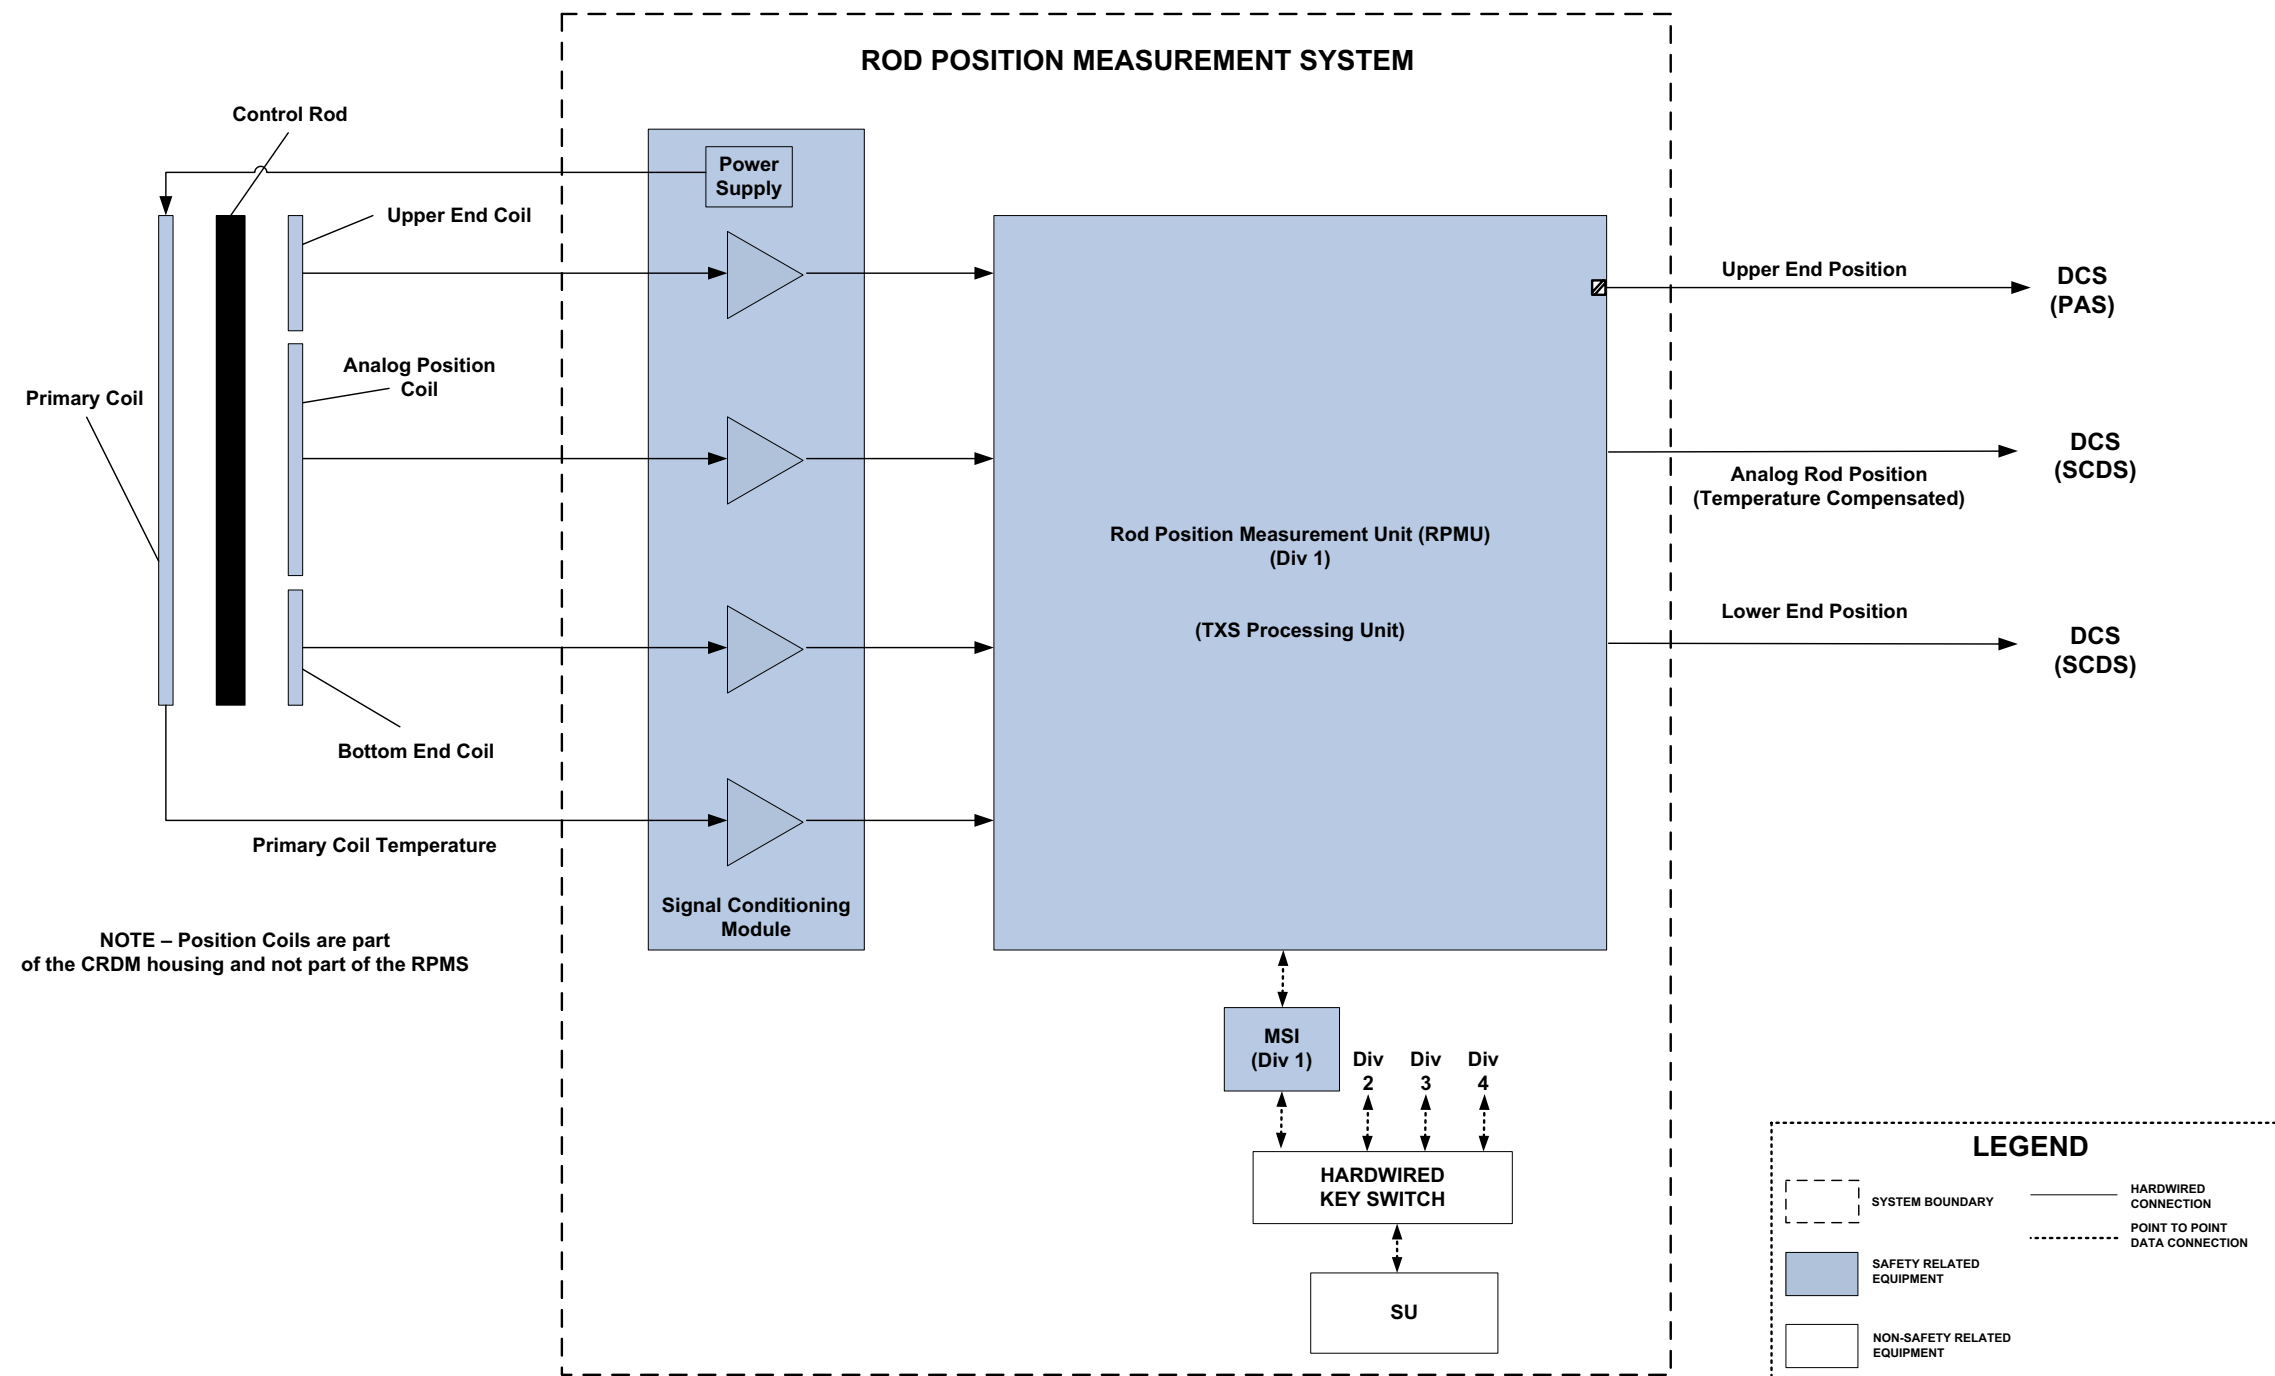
ROD POSITION MEASUREMENT SYSTEM

Control Rod

Power Supply

Upper End Coil

Analog Position Coil

Primary Coil

Bottom End Coil

Primary Coil Temperature

Signal Conditioning Module

Rod Position Measurement Unit (RPMU) (Div 1)

(TXS Processing Unit)

Upper End Position

DCS (PAS)

DCS (SCDS)

Analog Rod Position (Temperature Compensated)

Lower End Position

DCS (SCDS)

NOTE – Position Coils are part of the CRDM housing and not part of the RPMS

MSI (Div 1)

Div 2

Div 3

Div 4

HARDWIRED KEY SWITCH

SU

LEGEND

SYSTEM BOUNDARY

HARDWIRED CONNECTION

POINT TO POINT DATA CONNECTION

SAFETY RELATED EQUIPMENT

NON-SAFETY RELATED EQUIPMENT